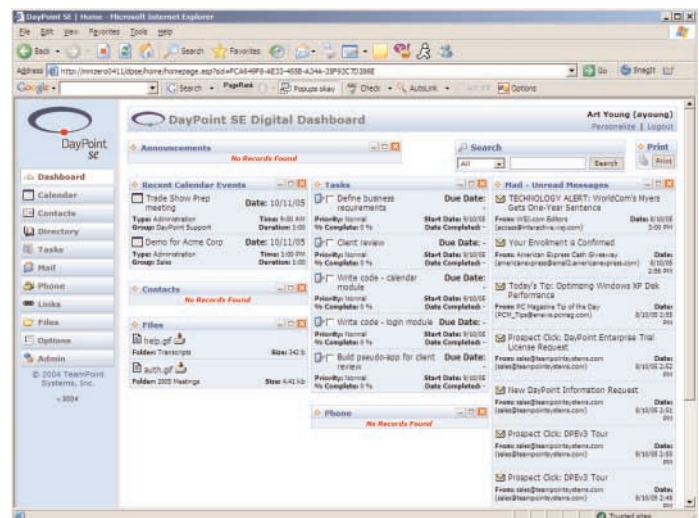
DayPoint SE | Home - Microsoft Internet Explorer

File Edit View Favorites Tools Help

Back Search Favorites

Address http://mmzero041/dpse/home/homepage.asp?sid=FCA64FF8-4E33-455B-A344-35F93C7D398E

Go SnagIt

Google Search PageRank Popups okay Check AutoLink AutoFill Options

DayPoint SE

DayPoint SE Digital Dashboard

Art Young (ayoung)
Personalize | Logout

Dashboard
Calendar
Contacts
Directory
Tasks
Mail
Phone
Links
Files
Options
Admin

© 2004 TeamPoint Systems, Inc.
v.3004

Announcements
No Records Found

Search
All
Search

Print
Print

Recent Calendar Events

Trade Show Prep meeting
Date: 10/11/05
Type: Administration
Time: 9:00 AM
Group: DayPoint Support
Duration: 1:00

Demo for Acme Corp
Date: 10/11/05
Type: Administration
Time: 1:00 PM
Group: Sales
Duration: 1:00

Contacts
No Records Found

Files

help.gif
Folder: Transcripts
Size: 342 b

auth.gif
Folder: 2005 Meetings
Size: 4.41 kb

Tasks

Define business requirements
Due Date:
Priority: Normal
Start Date: 9/10/05
% Complete: 0 %
Date Completed: -

Client review
Due Date: -
Priority: Normal
Start Date: 9/10/05
% Complete: 0 %
Date Completed: -

Write code - calendar module
Due Date: -
Priority: Normal
Start Date: 9/10/05
% Complete: 0 %
Date Completed: -

Write code - login module
Due Date: -
Priority: Normal
Start Date: 9/10/05
% Complete: 0 %
Date Completed: -

Build pseudo-app for client review
Due Date:
Priority: Normal
Start Date: 9/10/05
% Complete: 0 %
Date Completed: -

Phone
No Records Found

Mail - Unread Messages

TECHNOLOGY ALERT: WorldCom's Myers Gets One-Year Sentence
From: WSJ.com Editors [access@interactive.wsj.com]
Date: 8/10/05 3:05 PM

Your Enrollment is Confirmed
From: American Express Cash Giveaway [americanexpress@email2.americanexpress.com]
Date: 8/10/05 2:56 PM

Today's Tip: Optimizing Windows XP Desk Performance
From: PC Magazine Tip of the Day [PCM_Tips@enews.pcmag.com]
Date: 8/10/05 2:55 PM

Prospect Click: DayPoint Enterprise Trial License Request
From: sales@teampointsystems.com [sales@teampointsystems.com]
Date: 8/10/05 2:52 PM

New DayPoint Information Request
From: sales@teampointsystems.com [sales@teampointsystems.com]
Date: 8/10/05 2:51 PM

Prospect Click: DPEv3 Tour
From: sales@teampointsystems.com [sales@teampointsystems.com]
Date: 8/10/05 2:50 PM

Prospect Click: DPEv3 Tour
From: sales@teampointsystems.com [sales@teampointsystems.com]
Date: 8/10/05 2:48 PM

Trusted sites